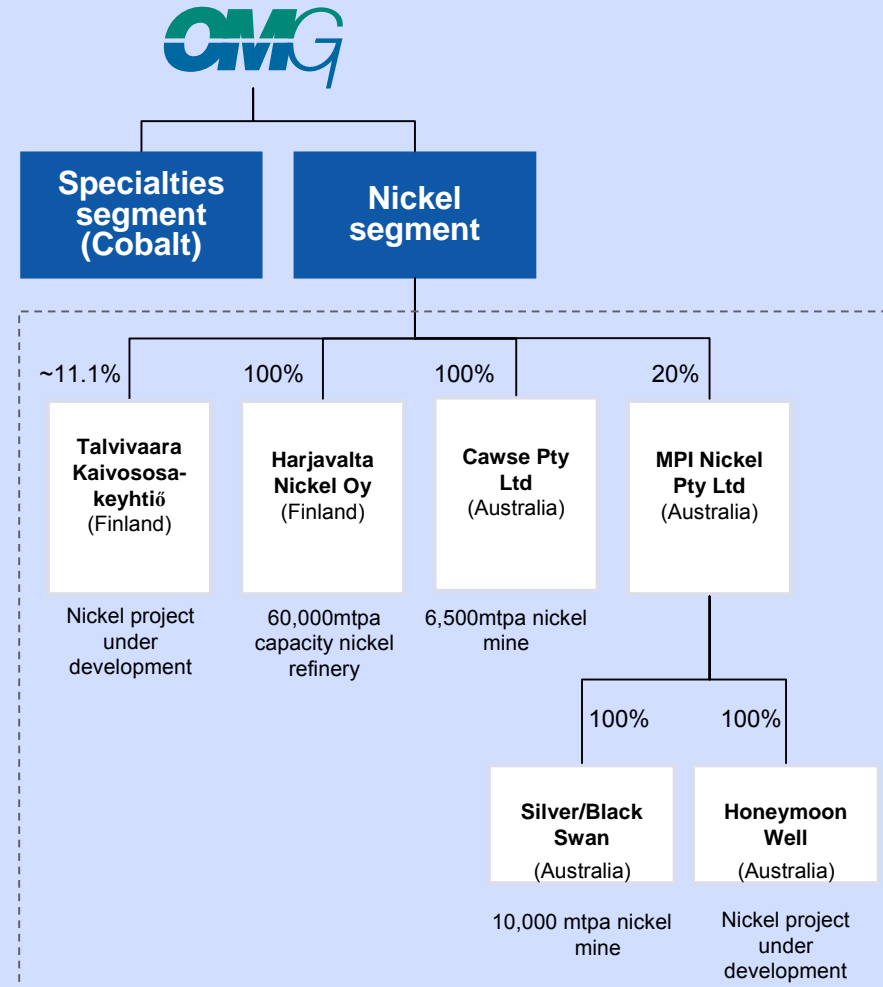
OMG

Specialties segment (Cobalt)

Nickel segment

~11.1%

100%

100%

20%

Talvivaara Kaivososakeyhtiő (Finland)

Nickel project under development

Harjavalta Nickel Oy (Finland)

60,000mtpa capacity nickel refinery

Cawse Pty Ltd (Australia)

6,500mtpa nickel mine

MPI Nickel Pty Ltd (Australia)

100%

100%

Silver/Black Swan (Australia)

10,000 mtpa nickel mine

Honeymoon Well (Australia)

Nickel project under development